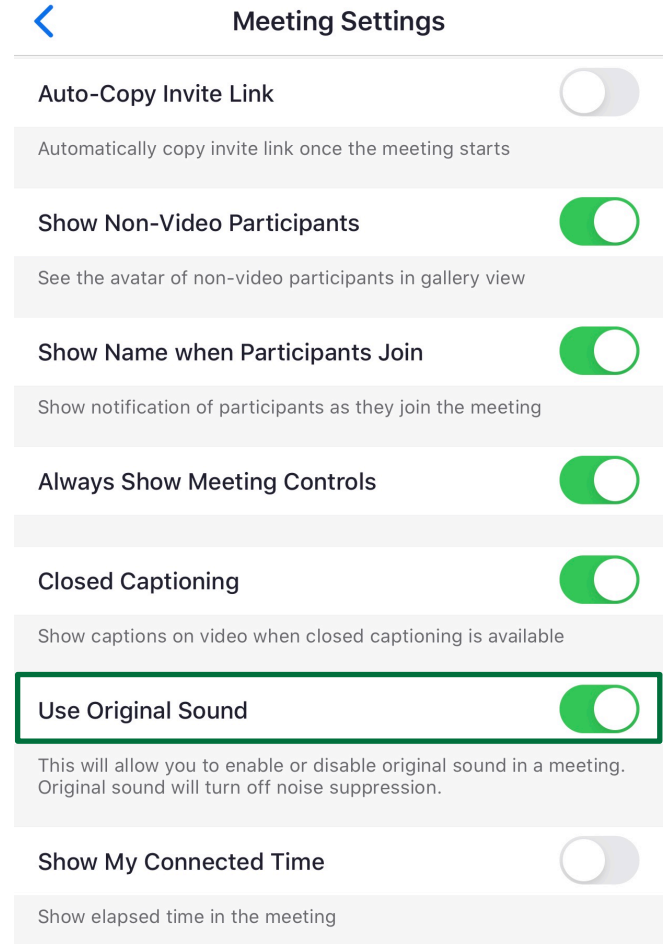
<

Meeting Settings

Auto-Copy Invite Link

Automatically copy invite link once the meeting starts

Show Non-Video Participants

See the avatar of non-video participants in gallery view

Show Name when Participants Join

Show notification of participants as they join the meeting

Always Show Meeting Controls

Closed Captioning

Show captions on video when closed captioning is available

Use Original Sound

This will allow you to enable or disable original sound in a meeting. Original sound will turn off noise suppression.

Show My Connected Time

Show elapsed time in the meeting